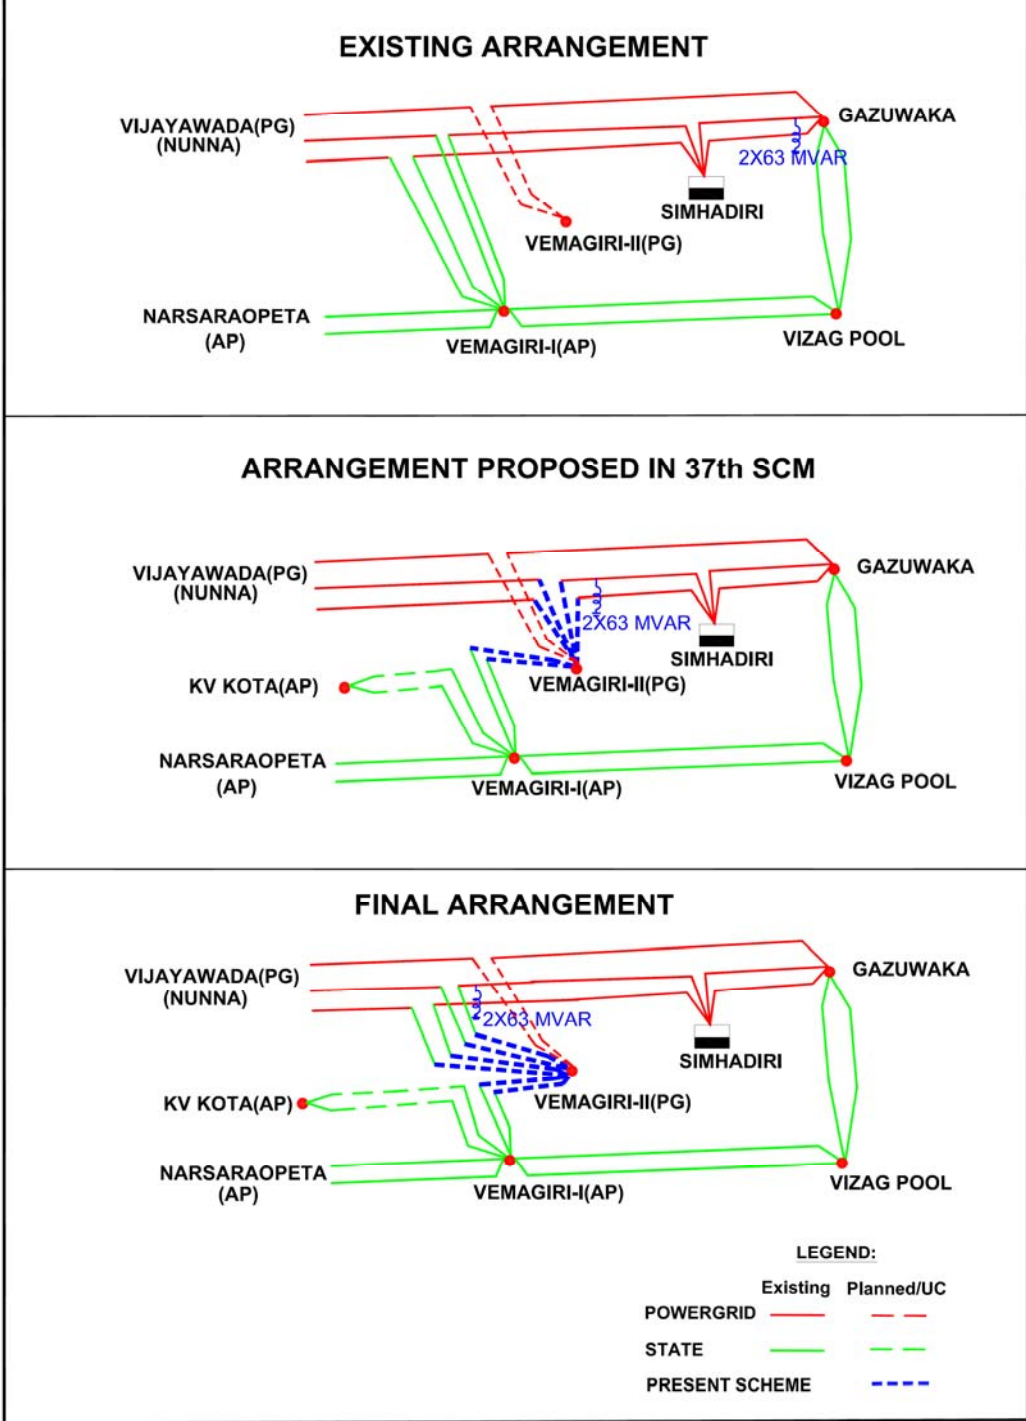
EXISTING ARRANGEMENT

VIJAYAWADA(PG)
(NUNNA)

GAZUWAKA

2X63 MVAR

SIMHADIRI

VEMAGIRI-II(PG)

NARSARAOPETA
(AP)

VEMAGIRI-I(AP)

VIZAG POOL

ARRANGEMENT PROPOSED IN 37th SCM

VIJAYAWADA(PG)
(NUNNA)

GAZUWAKA

2X63 MVAR

SIMHADIRI

KV KOTA(AP)

VEMAGIRI-II(PG)

NARSARAOPETA
(AP)

VEMAGIRI-I(AP)

VIZAG POOL

FINAL ARRANGEMENT

VIJAYAWADA(PG)
(NUNNA)

GAZUWAKA

2X63 MVAR

SIMHADIRI

KV KOTA(AP)

VEMAGIRI-II(PG)

NARSARAOPETA
(AP)

VEMAGIRI-I(AP)

VIZAG POOL

LEGEND:

Existing Planned/UC

POWERGRID

STATE

PRESENT SCHEME